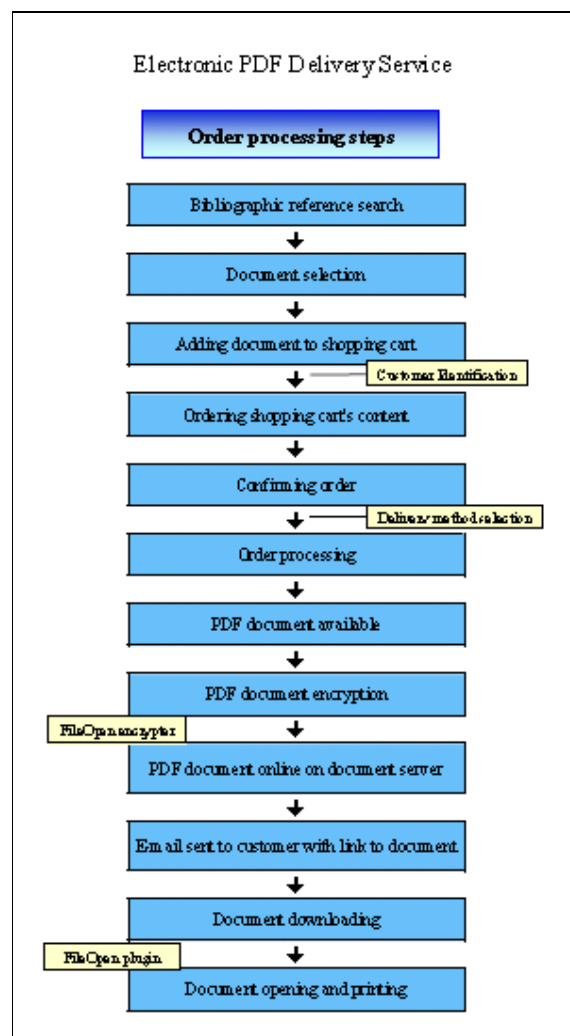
Electronic PDF Delivery Service

Order processing steps

Bibliographic reference search

Document selection

Adding document to shopping cart

Customer Identification

Ordering shopping cart's content

Confirming order

Delivery method selection

Order processing

PDF document availible

PDF document encryption

FileOpen encrypter

PDF document online on document server

Email sent to customer with link to document

Document downloading

FileOpen plugin

Document opening and printing